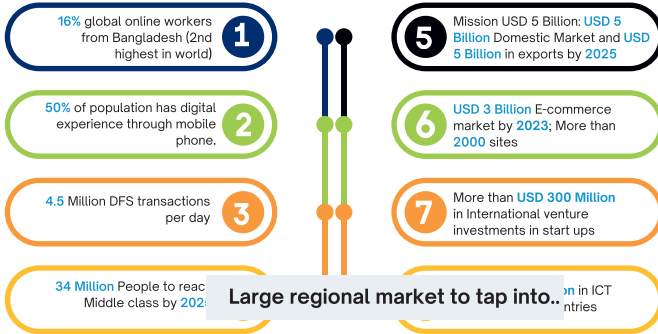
16% global online workers from Bangladesh (2nd highest in world)

1

50% of population has digital experience through mobile phone.

2

4.5 Million DFS transactions per day

3

34 Million People to reac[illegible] Middle class by 202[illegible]

5

Mission USD 5 Billion: USD 5 Billion Domestic Market and USD 5 Billion in exports by 2025

6

USD 3 Billion E-commerce market by 2023; More than 2000 sites

7

More than USD 300 Million in International venture investments in start ups

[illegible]n in ICT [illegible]ntries

Large regional market to tap into..